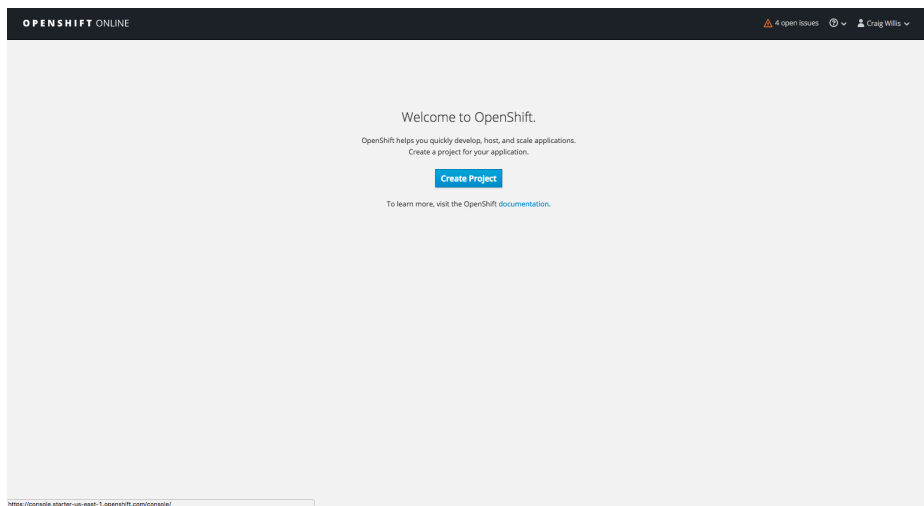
OPENSHIFT ONLINE

4 open issues Craig Willis

Welcome to OpenShift.

OpenShift helps you quickly develop, host, and scale applications. Create a project for your application.

Create Project

To learn more, visit the OpenShift documentation.

https://console.starter-us-east-1.openshift.com/console/